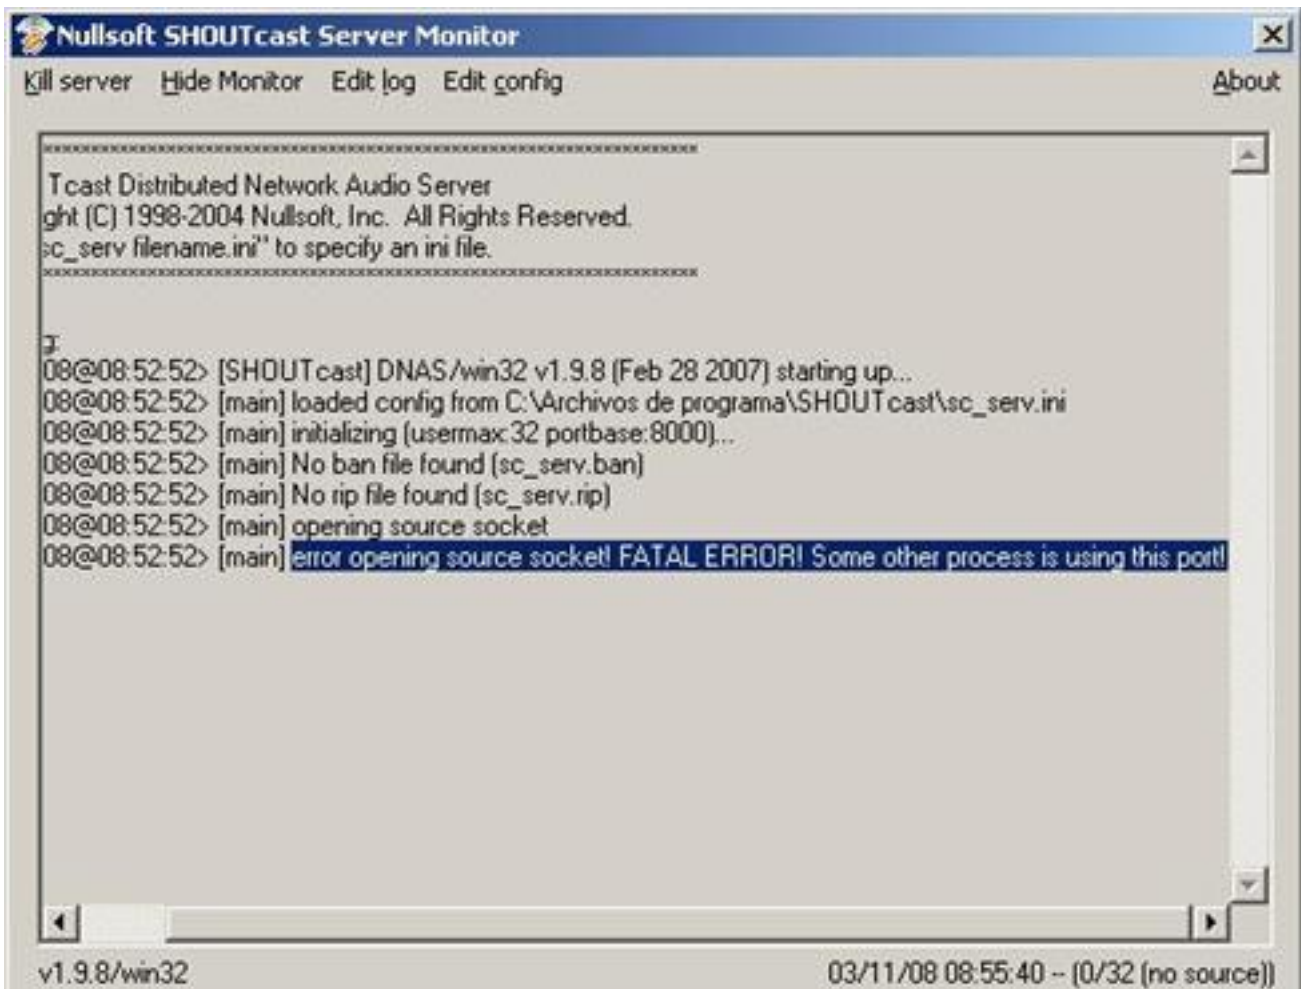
Nullsoft SHOUTcast Server Monitor

Kill server   Hide Monitor   Edit log   Edit config   About

*****************************************************************
Tcast Distributed Network Audio Server
ght (C) 1998-2004 Nullsoft, Inc. All Rights Reserved.
sc_serv filename.ini" to specify an ini file.
*****************************************************************

g:
08@08:52:52> [SHOUTcast] DNAS/win32 v1.9.8 (Feb 28 2007) starting up...
08@08:52:52> [main] loaded config from C:\Archivos de programa\SHOUTcast\sc_serv.ini
08@08:52:52> [main] initializing (usermax:32 portbase:8000)...
08@08:52:52> [main] No ban file found (sc_serv.ban)
08@08:52:52> [main] No rip file found (sc_serv.rip)
08@08:52:52> [main] opening source socket
08@08:52:52> [main] error opening source socket! FATAL ERROR! Some other process is using this port!

v1.9.8/win32   03/11/08 08:55:40 -- (0/32 (no source))